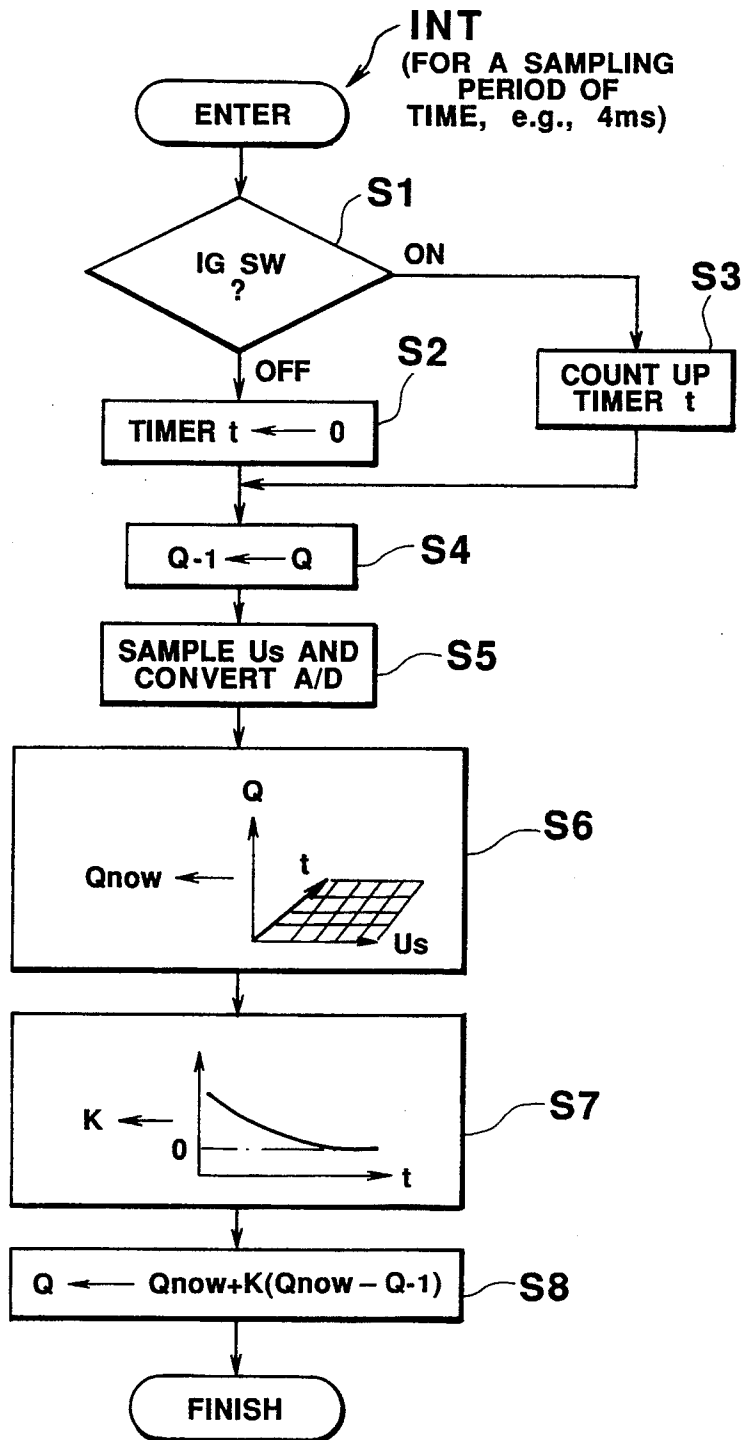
INT
(FOR A SAMPLING PERIOD OF TIME, e.g., 4ms)

ENTER

S1

IG SW ?

ON

S3

COUNT UP TIMER t

OFF

S2

TIMER t ← 0

Q-1 ← Q

S4

SAMPLE Us AND CONVERT A/D

S5

Q

Qnow ←

t

Us

S6

K ←

0

t

S7

Q ← Qnow+K(Qnow − Q-1)

S8

FINISH